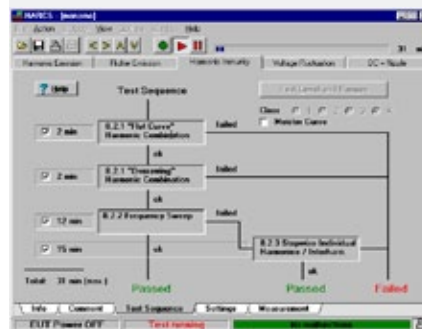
HARCS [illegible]

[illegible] Action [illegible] View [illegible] Help

Harmonic Emission | Flicker Emission | Harmonic Immunity | Voltage Fluctuation | DC - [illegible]

? Help

Test Sequence

Test Level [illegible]

Class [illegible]

Meister Curve

2 min

8.2.1 "Flat Curve" Harmonic Combination

failed

ok

2 min

8.2.1 "Overswing" Harmonic Combination

failed

ok

12 min

8.2.2 Frequency Sweep

failed

15 min

8.2.3 Stepwise Individual Harmonics / Interharm.

ok

ok

Total: 31 min (max.)

Passed

Passed

Failed

Info | Comment | Test Sequence | Settings | Measurement

EUT Power OFF

Test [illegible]

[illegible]